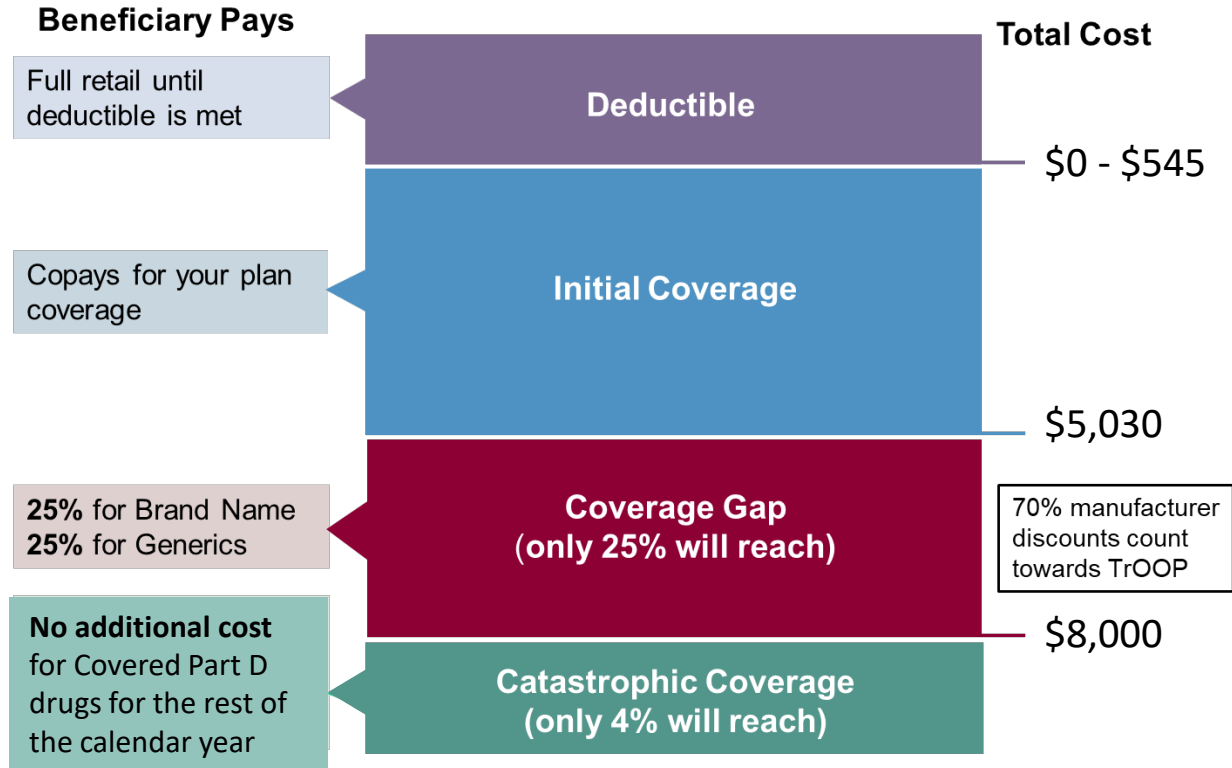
Beneficiary Pays

Total Cost

Full retail until deductible is met

Deductible

\$0 - \$545

Copays for your plan coverage

Initial Coverage

\$5,030

25% for Brand Name
25% for Generics

Coverage Gap
(only 25% will reach)

70% manufacturer discounts count towards TrOOP

\$8,000

No additional cost for Covered Part D drugs for the rest of the calendar year

Catastrophic Coverage
(only 4% will reach)